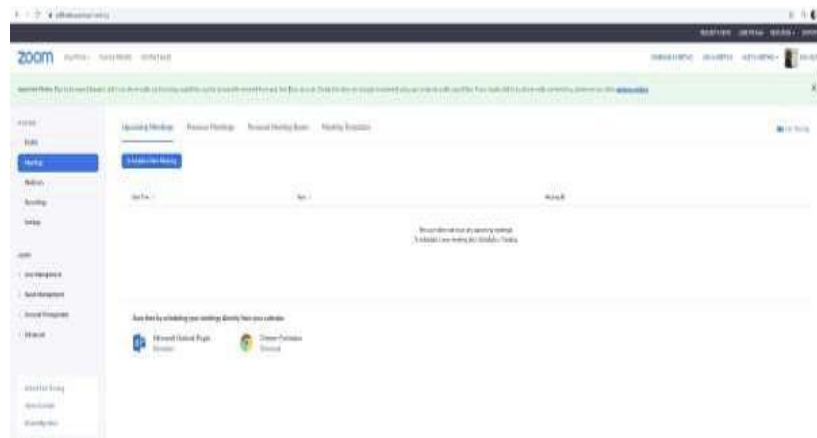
zoom

Upcoming Meetings Previous Meetings Personal Meeting Room Meeting Templates

Schedule a New Meeting

Profile
Meetings
Webinars
Recordings
Settings

Save time by scheduling your meetings directly from your calendar.

Microsoft Outlook Plugin
Download

Chrome Extension
Download

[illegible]